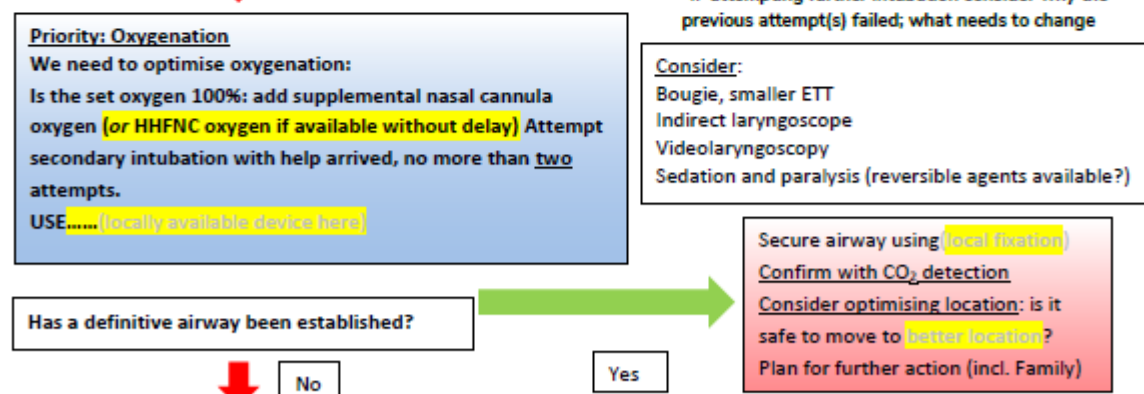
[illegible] previous attempt(s) failed; what needs to change

Priority: Oxygenation
We need to optimise oxygenation:
Is the set oxygen 100%: add supplemental nasal cannula oxygen (or HHFNC oxygen if available without delay) Attempt secondary intubation with help arrived, no more than two attempts.
USE……(locally available device here)

Consider:
Bougie, smaller ETT
Indirect laryngoscope
Videolaryngoscopy
Sedation and paralysis (reversible agents available?)

Has a definitive airway been established?

Secure airway using (local fixation)
Confirm with $CO_2$ detection
Consider optimising location: is it safe to move to better location?
Plan for further action (incl. Family)

Yes

No